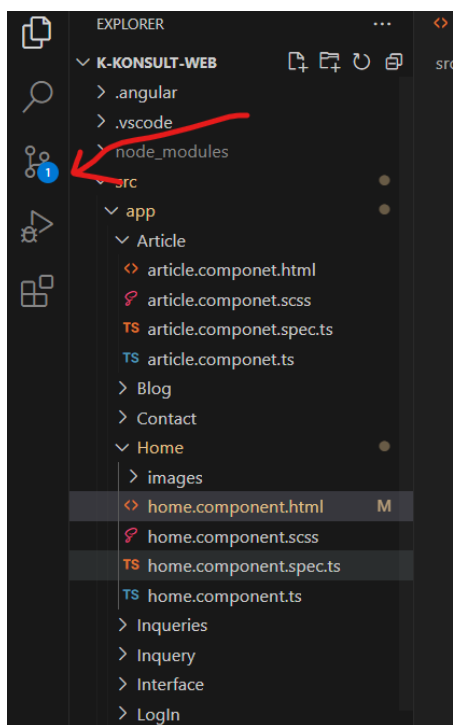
EXPLORER ···
K-KONSULT-WEB
> .angular
> .vscode
> node_modules
src
app
Article
<> article.componet.html
article.componet.scss
TS article.componet.spec.ts
TS article.componet.ts
> Blog
> Contact
Home
> images
<> home.component.html M
home.component.scss
TS home.component.spec.ts
TS home.component.ts
> Inqueries
> Inquery
> Interface
> LogIn
1
src